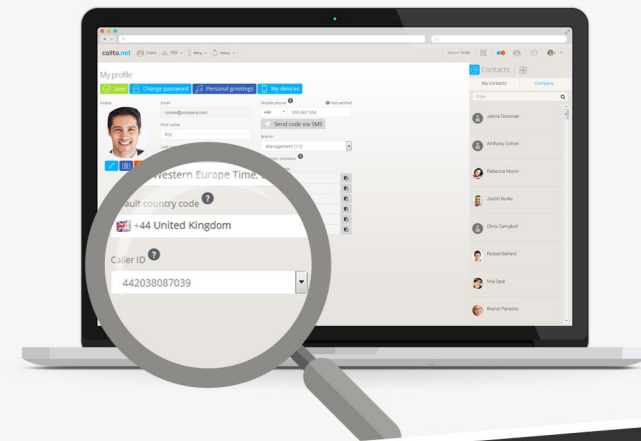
callto.net Users PBX Billing Status

My profile

Save Change password Personal greetings My devices

Avatar

Email

cjones@company.com

First name

Filip

Mobile phone

Not verified

+44 555 667 554

Send code via SMS

Branch

Management [11]

Western Europe Time.

ault country code

+44 United Kingdom

Caller ID

442038087039

Contacts

My Contacts

Company

Filter

Janice Donovan

Anthony Colton

Rebecca Moore

Justin Burke

Chris Campbell

Russel Ballard

Mia Opal

Brandi Parsons